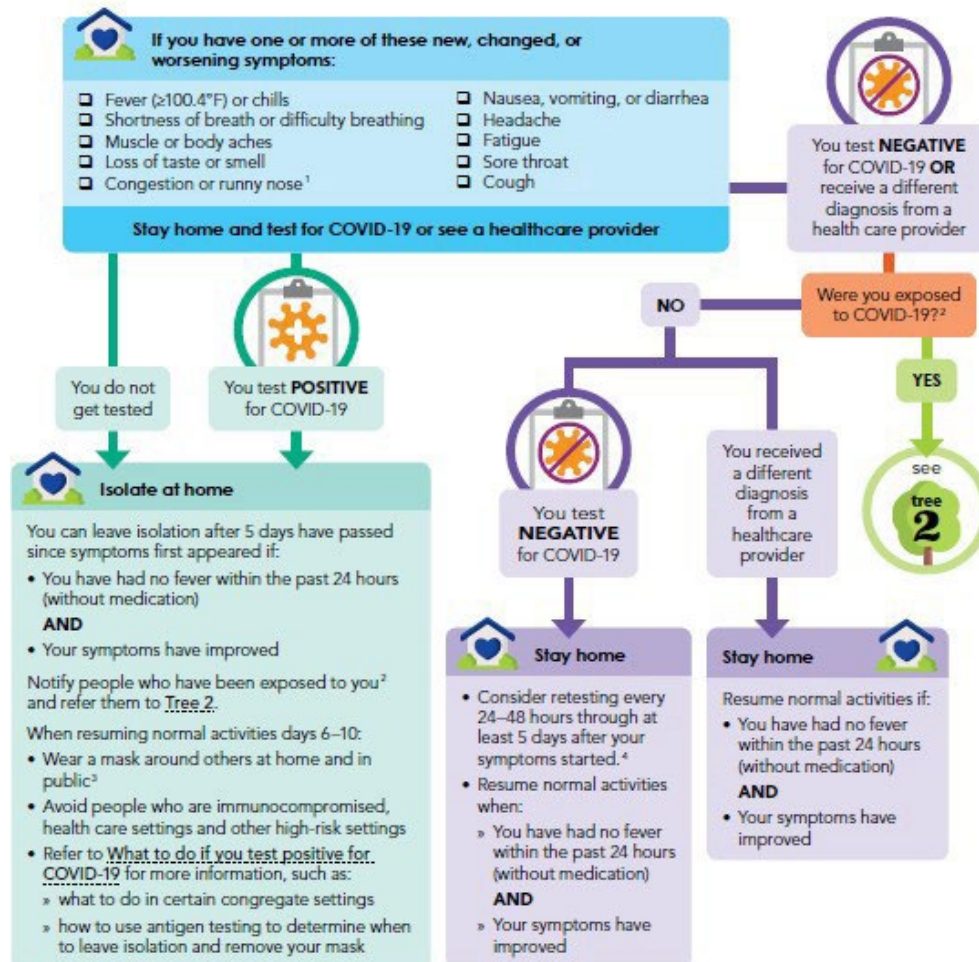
If you have one or more of these new, changed, or worsening symptoms:

❑ Fever (≥100.4°F) or chills
❑ Shortness of breath or difficulty breathing
❑ Muscle or body aches
❑ Loss of taste or smell
❑ Congestion or runny nose¹
❑ Nausea, vomiting, or diarrhea
❑ Headache
❑ Fatigue
❑ Sore throat
❑ Cough

Stay home and test for COVID-19 or see a healthcare provider

You test NEGATIVE for COVID-19 OR receive a different diagnosis from a health care provider

Were you exposed to COVID-19?²

NO

YES

see tree 2

You do not get tested

You test POSITIVE for COVID-19

Isolate at home

You can leave isolation after 5 days have passed since symptoms first appeared if:
• You have had no fever within the past 24 hours (without medication)
AND
• Your symptoms have improved

Notify people who have been exposed to you² and refer them to Tree 2.

When resuming normal activities days 6–10:
• Wear a mask around others at home and in public³
• Avoid people who are immunocompromised, health care settings and other high-risk settings
• Refer to What to do if you test positive for COVID-19 for more information, such as:
» what to do in certain congregate settings
» how to use antigen testing to determine when to leave isolation and remove your mask

You test NEGATIVE for COVID-19

You received a different diagnosis from a healthcare provider

Stay home

• Consider retesting every 24–48 hours through at least 5 days after your symptoms started.⁴
• Resume normal activities when:
» You have had no fever within the past 24 hours (without medication)
AND
» Your symptoms have improved

Stay home

Resume normal activities if:
• You have had no fever within the past 24 hours (without medication)
AND
• Your symptoms have improved